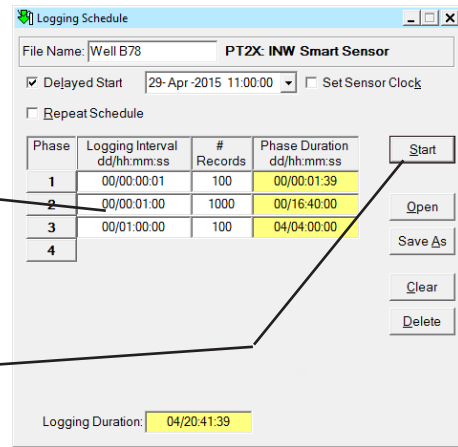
Logging Schedule

File Name: Well B78 PT2X: INW Smart Sensor

☑ Delayed Start 29-Apr-2015 11:00:00 ☐ Set Sensor Clock

☐ Repeat Schedule

| Phase | Logging Interval dd/hh:mm:ss | # Records | Phase Duration dd/hh:mm:ss |
|---|---|---|---|
| 1 | 00/00:00:01 | 100 | 00/00:01:39 |
| 2 | 00/00:01:00 | 1000 | 00/16:40:00 |
| 3 | 00/01:00:00 | 100 | 04/04:00:00 |
| 4 | | | |

Start

Open

Save As

Clear

Delete

Logging Duration: 04/20:41:39